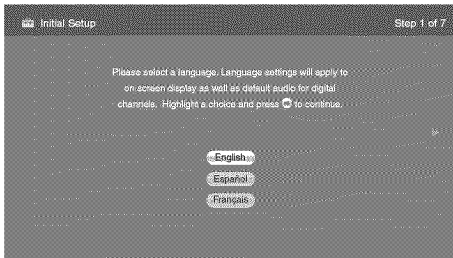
Initial Setup

Step 1 of 7

Please select a language. Language settings will apply to on screen display as well as default audio for digital channels. Highlight a choice and press ⊕ to continue.

English

Español

Français